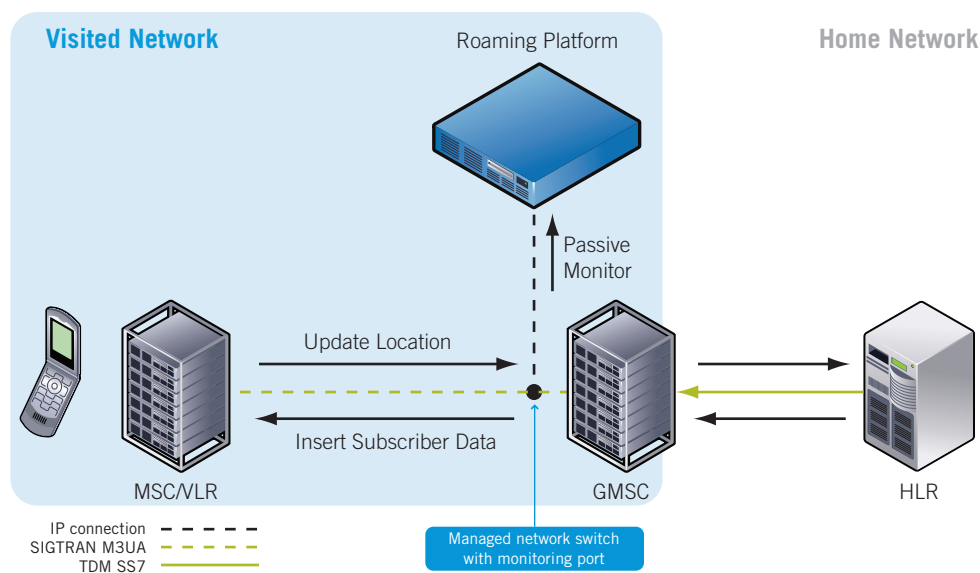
Visited Network

Roaming Platform

Home Network

Passive Monitor

Update Location

Insert Subscriber Data

MSC/VLR

GMSC

HLR

IP connection

SIGTRAN M3UA

TDM SS7

Managed network switch with monitoring port